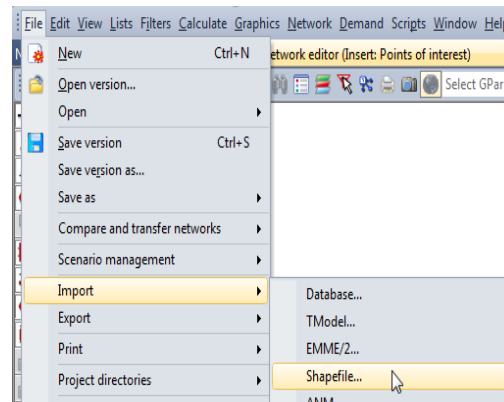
File Edit View Lists Filters Calculate Graphics Network Demand Scripts Window Help

New Ctrl+N
Open version...
Open
Save version Ctrl+S
Save version as...
Save as
Compare and transfer networks
Scenario management
Import
Export
Print
Project directories

etwork editor (Insert: Points of interest)

Select GPar

Database...
TModel...
EMME/2...
Shapefile...
ANM